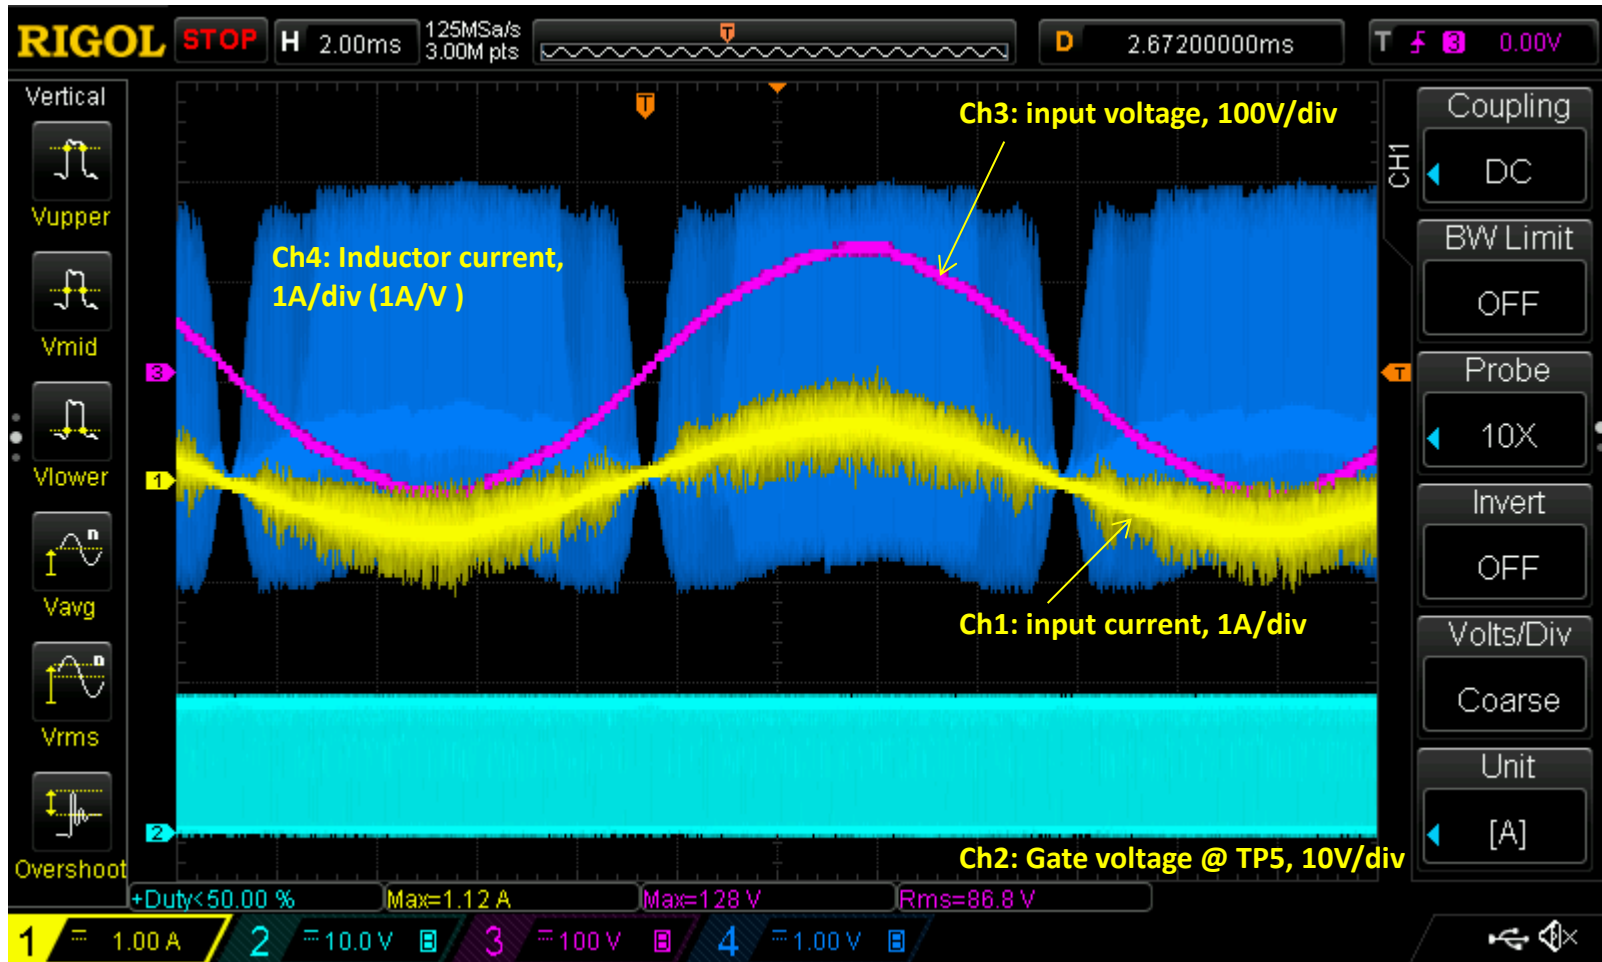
RIGOL STOP H 2.00ms 125MSa/s 3.00M pts D 2.67200000ms T 3 0.00V

Vertical
Vupper
Vmid
Vlower
Vavg
Vrms
Overshoot

Ch3: input voltage, 100V/div

Ch4: Inductor current, 1A/div (1A/V )

Ch1: input current, 1A/div

Ch2: Gate voltage @ TP5, 10V/div

CH1
Coupling
DC
BW Limit
OFF
Probe
10X
Invert
OFF
Volts/Div
Coarse
Unit
[A]

3
1
2
T

+Duty<50.00 % Max=1.12 A Max=128 V Rms=86.8 V

1 1.00 A 2 10.0 V 3 100 V 4 1.00 V